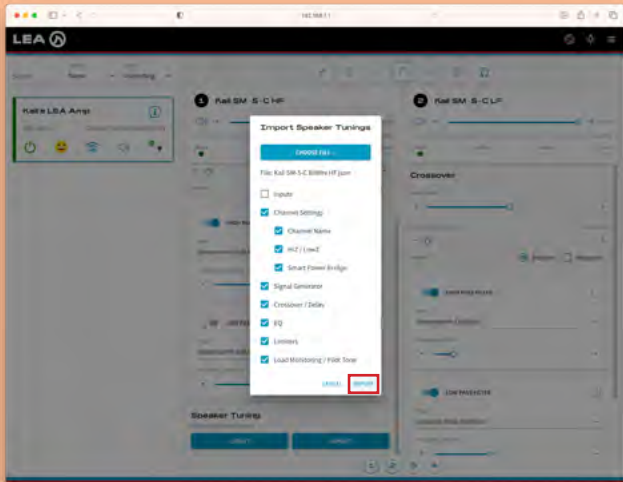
192.168.1.1

LEA

Kali's LEA Amp

1 Kali SM-5-C HF

2 Kali SM-5-C LF

Crossover

Speaker Tuning

Import Speaker Tunings

CHOOSE FILE...

File: Kali SM-5-C 80Ohm HF.json

Inputs

Channel Settings

Channel Name

HiZ / LowZ

Smart Power Bridge

Signal Generator

Crossover / Delay

EQ

Limiters

Load Monitoring / Pilot Tone

CANCEL

IMPORT